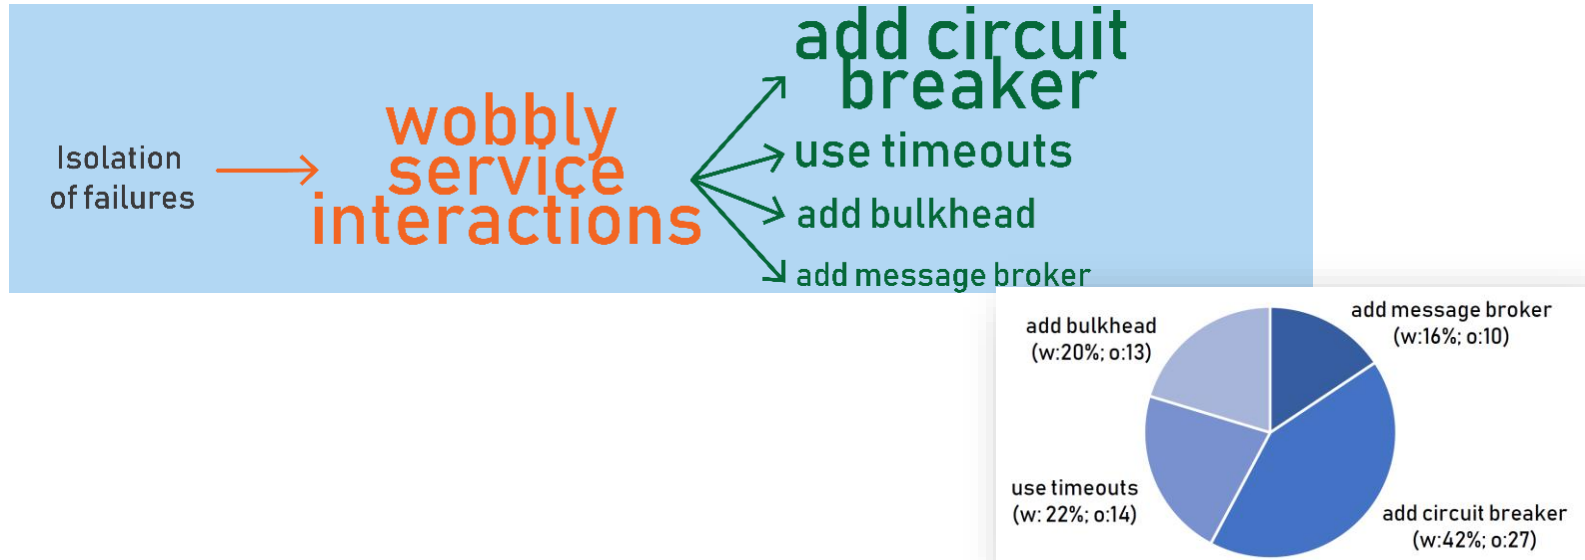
Isolation of failures

wobbly service interactions

add circuit breaker

use timeouts

add bulkhead

add message broker

add bulkhead
(w:20%; o:13)

add message broker
(w:16%; o:10)

use timeouts
(w: 22%; o:14)

add circuit breaker
(w:42%; o:27)